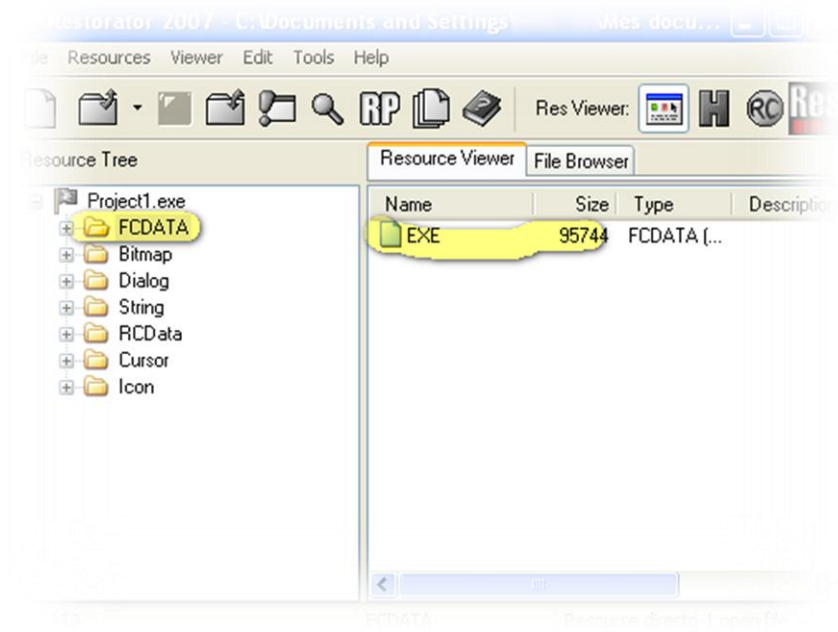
Restorator 2007 - C:\Documents and Settings\ ... \Mes docu...

ile Resources Viewer Edit Tools Help

Res Viewer: H RC

esource Tree

Resource Viewer File Browser

Project1.exe
FCDATA
Bitmap
Dialog
String
RCData
Cursor
Icon

| Name | Size | Type | Descriptio |
|---|---|---|---|
| EXE | 95744 | FCDATA (... | |

FCDATA